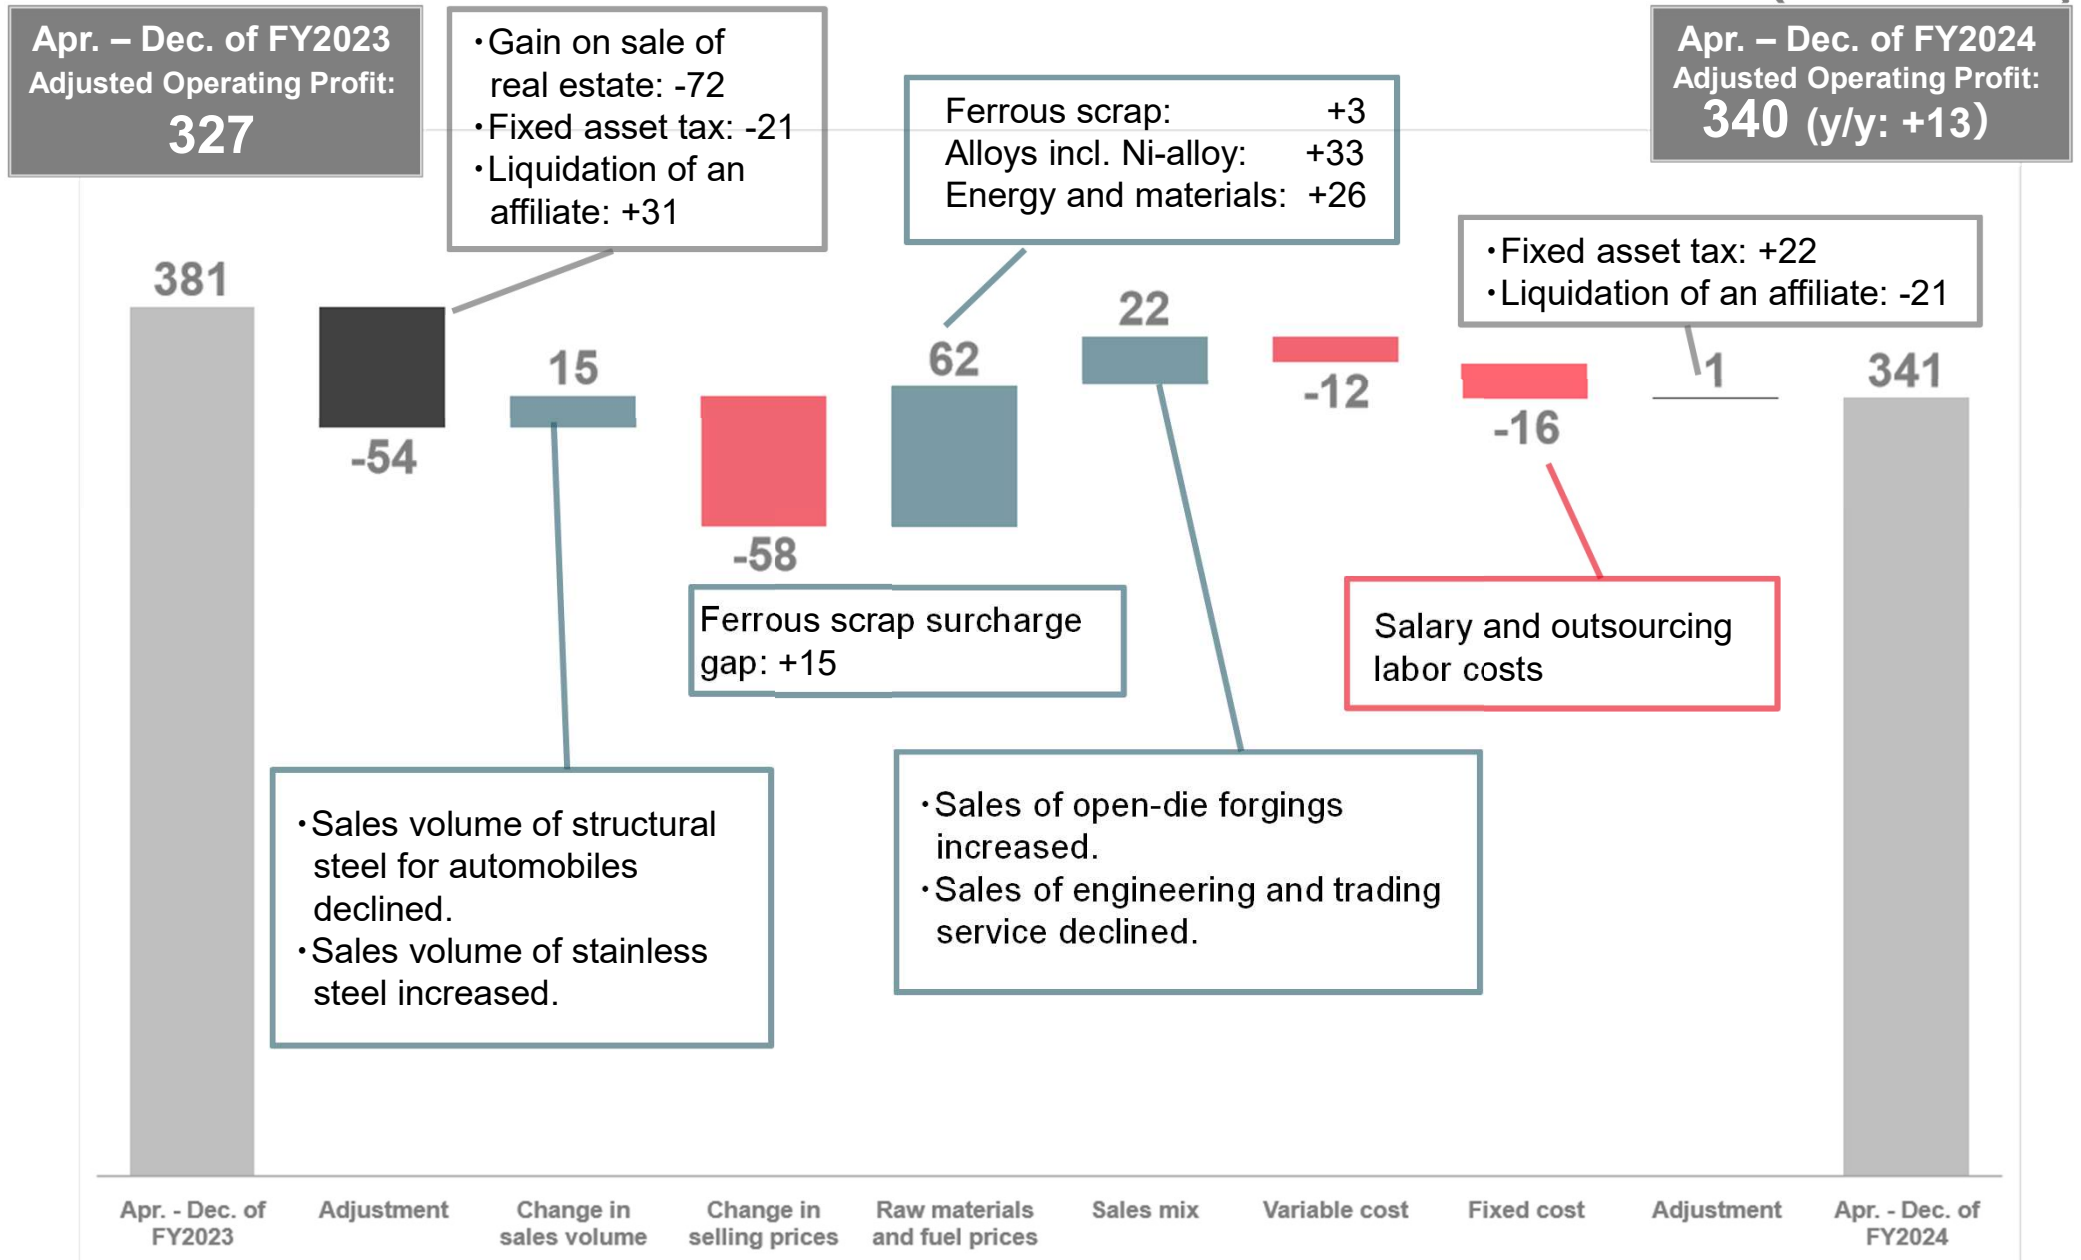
Apr. – Dec. of FY2023
Adjusted Operating Profit:
327

・Gain on sale of real estate: -72
・Fixed asset tax: -21
・Liquidation of an affiliate: +31

Ferrous scrap: +3
Alloys incl. Ni-alloy: +33
Energy and materials: +26

Apr. – Dec. of FY2024
Adjusted Operating Profit:
340 (y/y: +13)

・Fixed asset tax: +22
・Liquidation of an affiliate: -21

381

-54

15

-58

62

22

-12

-16

1

341

Ferrous scrap surcharge gap: +15

Salary and outsourcing labor costs

・Sales volume of structural steel for automobiles declined.
・Sales volume of stainless steel increased.

・Sales of open-die forgings increased.
・Sales of engineering and trading service declined.

| Apr. - Dec. of FY2023 | Adjustment | Change in sales volume | Change in selling prices | Raw materials and fuel prices | Sales mix | Variable cost | Fixed cost | Adjustment | Apr. - Dec. of FY2024 |
|---|---|---|---|---|---|---|---|---|---|